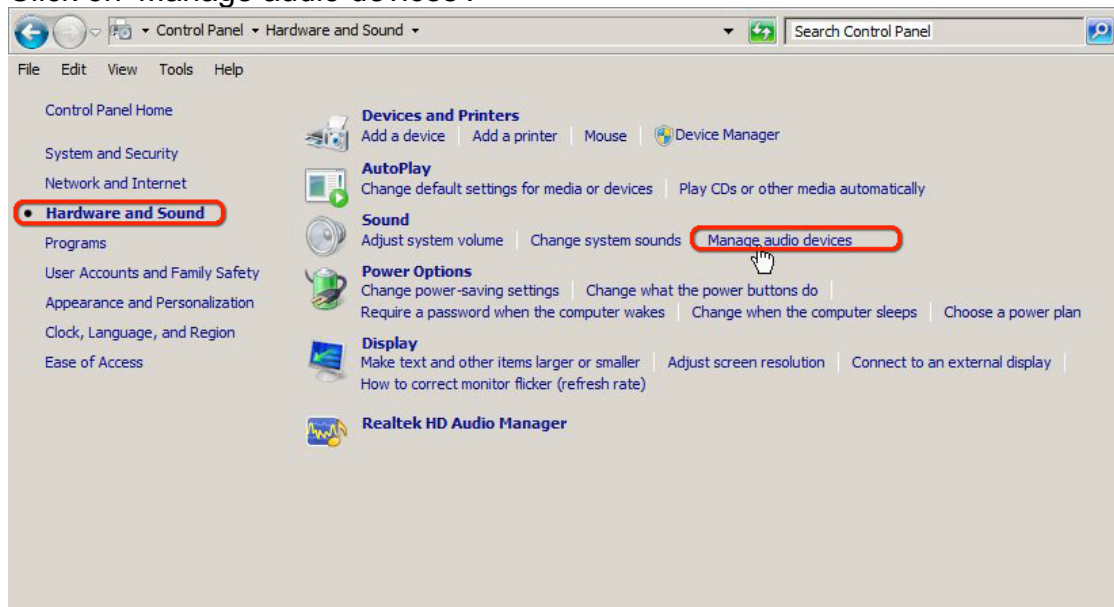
Click on "Manage audio devices".

Control Panel ▸ Hardware and Sound ▸

Search Control Panel

File Edit View Tools Help

Control Panel Home

System and Security

Network and Internet

Hardware and Sound

Programs

User Accounts and Family Safety

Appearance and Personalization

Clock, Language, and Region

Ease of Access

Devices and Printers
Add a device | Add a printer | Mouse | Device Manager

AutoPlay
Change default settings for media or devices | Play CDs or other media automatically

Sound
Adjust system volume | Change system sounds | Manage audio devices

Power Options
Change power-saving settings | Change what the power buttons do | Require a password when the computer wakes | Change when the computer sleeps | Choose a power plan

Display
Make text and other items larger or smaller | Adjust screen resolution | Connect to an external display | How to correct monitor flicker (refresh rate)

Realtek HD Audio Manager